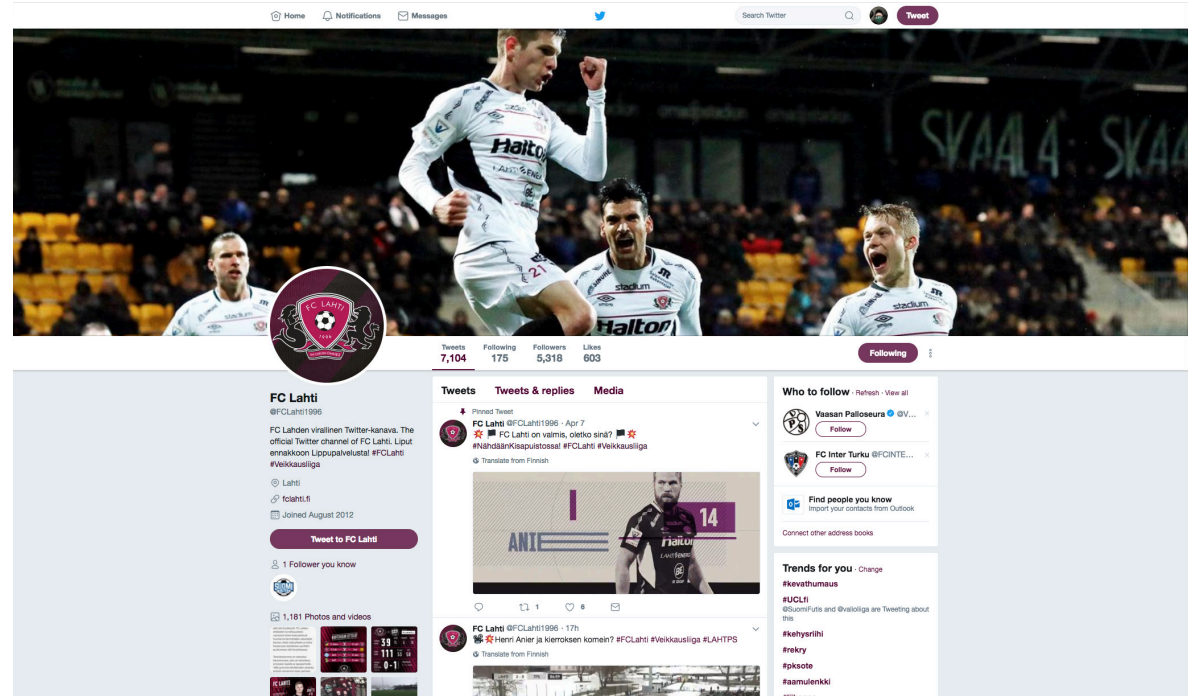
Home Notifications Messages

Search Twitter

Tweet

FC LAHTI 1996

Tweets 7,104 Following 175 Followers 5,318 Likes 603

Following

FC Lahti
@FCLahti1996

FC Lahden virallinen Twitter-kanava. The official Twitter channel of FC Lahti. Liput ennakkoon Lippupalvelusta! #FCLahti #Veikkausliiga

Lahti
fclahti.fi
Joined August 2012

Tweet to FC Lahti

1 Follower you know

1,181 Photos and videos

Tweets Tweets & replies Media

Pinned Tweet
FC Lahti @FCLahti1996 · Apr 7
FC Lahti on valmis, oletko sinä?
#NähdäänKisapuistossa! #FCLahti #Veikkausliiga
Translate from Finnish

ANIE 14

1 6

FC Lahti @FCLahti1996 · 17h
Henri Anier ja kierroksen komein? #FCLahti #Veikkausliiga #LAHTPS
Translate from Finnish

Who to follow · Refresh · View all

Vaasan Palloseura @V...
Follow

FC Inter Turku @FCINTE...
Follow

Find people you know
Import your contacts from Outlook

Connect other address books

Trends for you · Change

#kevathumaus
#UCLfi
@SuomiFutis and @valioliiga are Tweeting about this
#kehysriihi
#rekry
#pksote
#aamulenkki